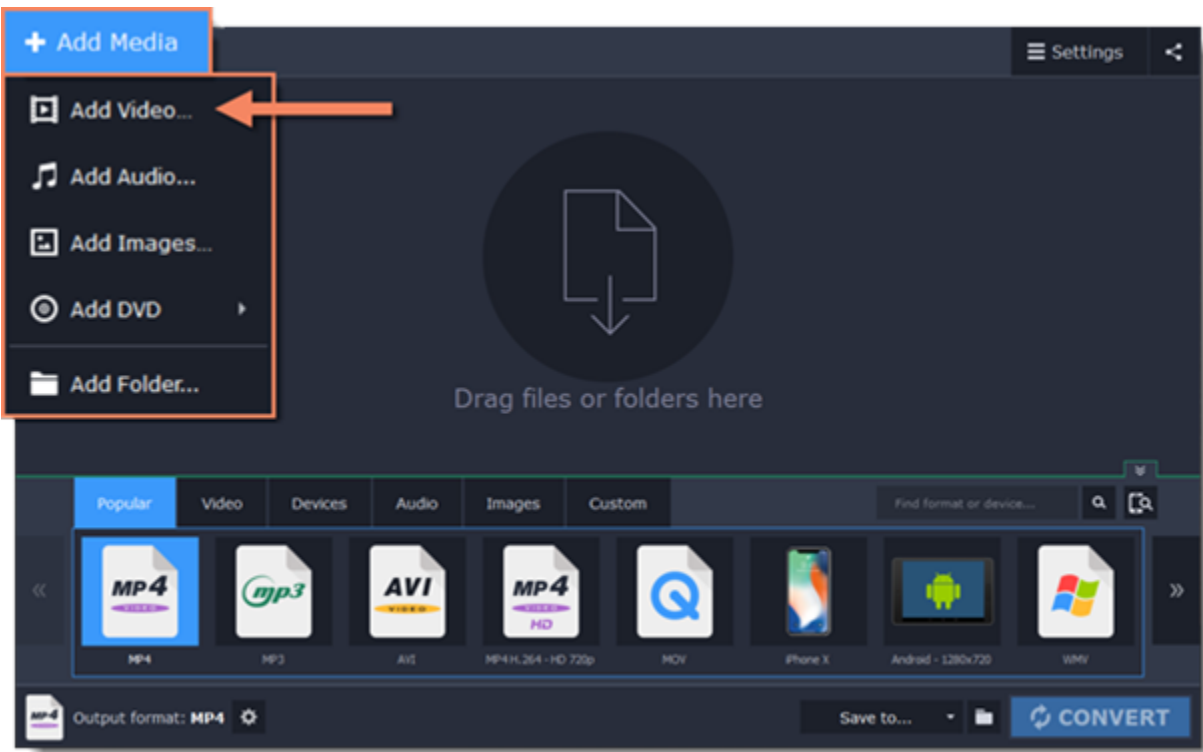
+ Add Media

Settings

Add Video...

Add Audio...

Add Images...

Add DVD

Add Folder...

Drag files or folders here

Popular Video Devices Audio Images Custom

Find format or device...

«

MP4 VIDEO

mp3

AVI VIDEO

MP4 VIDEO HD

»

MP4 MP3 AVI MP4 H.264 - HD 720p MOV iPhone X Android - 1280x720 WMV

MP4

Output format: MP4

Save to...

CONVERT